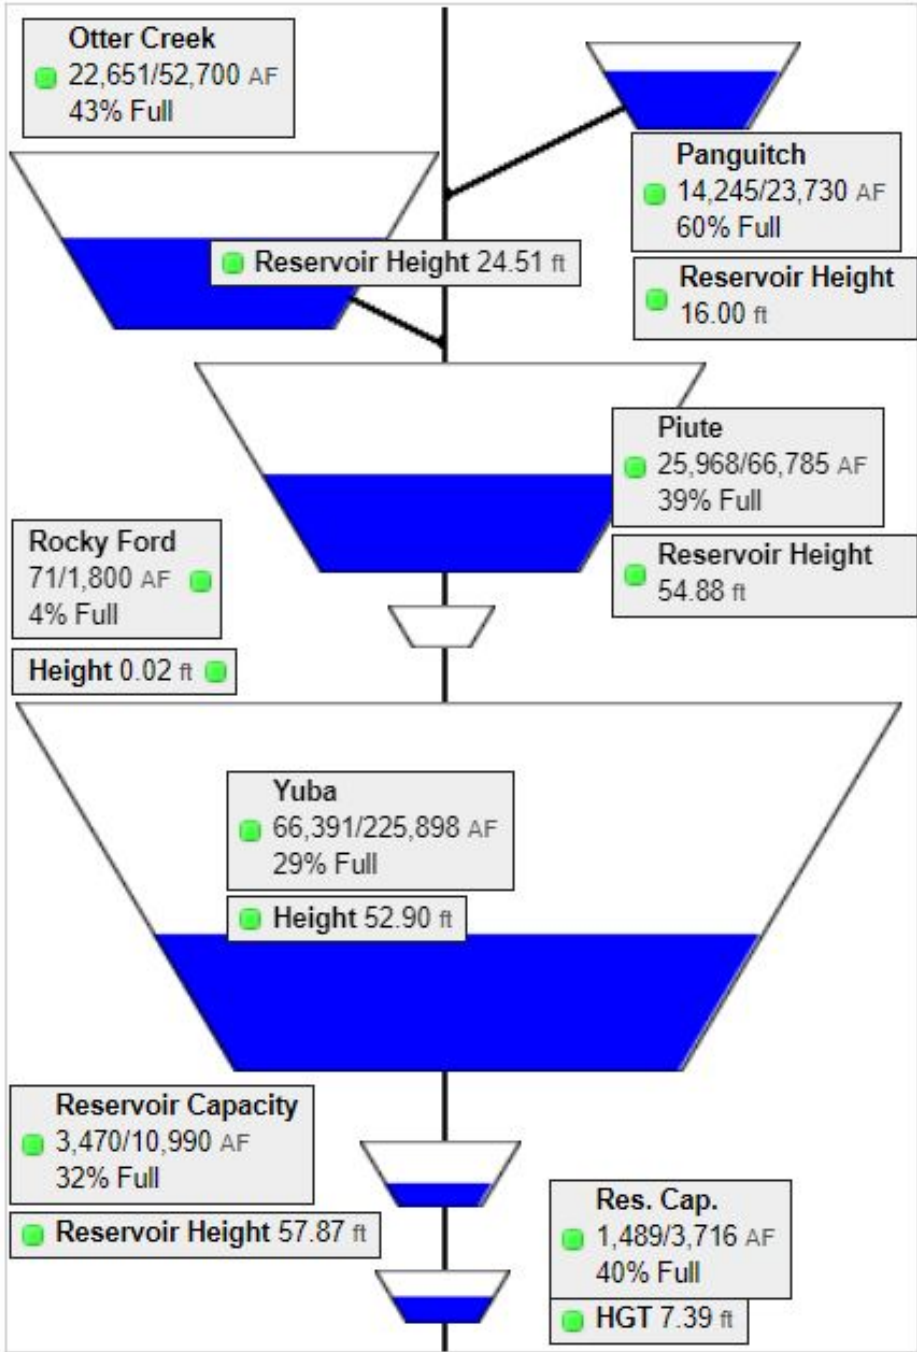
Otter Creek
22,651/52,700 AF
43% Full

Panguitch
14,245/23,730 AF
60% Full

Reservoir Height 24.51 ft

Reservoir Height
16.00 ft

Piute
25,968/66,785 AF
39% Full

Rocky Ford
71/1,800 AF
4% Full

Reservoir Height
54.88 ft

Height 0.02 ft

Yuba
66,391/225,898 AF
29% Full

Height 52.90 ft

Reservoir Capacity
3,470/10,990 AF
32% Full

Reservoir Height 57.87 ft

Res. Cap.
1,489/3,716 AF
40% Full

HGT 7.39 ft